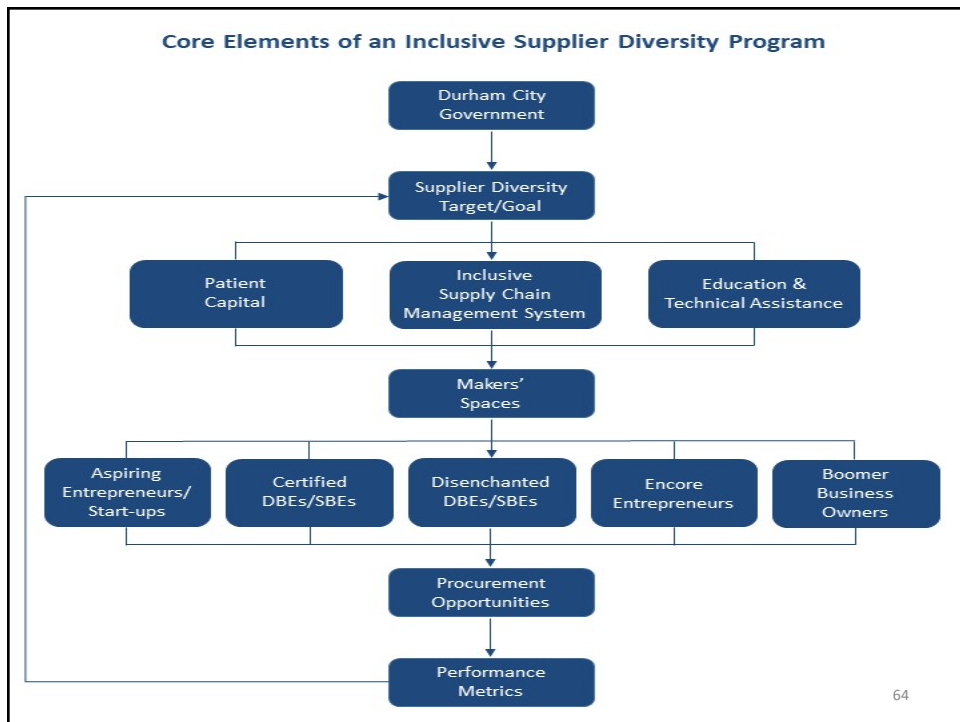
Core Elements of an Inclusive Supplier Diversity Program

Durham City Government

Supplier Diversity Target/Goal

Patient Capital

Inclusive Supply Chain Management System

Education & Technical Assistance

Makers' Spaces

Aspiring Entrepreneurs/ Start-ups

Certified DBEs/SBEs

Disenchanted DBEs/SBEs

Encore Entrepreneurs

Boomer Business Owners

Procurement Opportunities

Performance Metrics

64